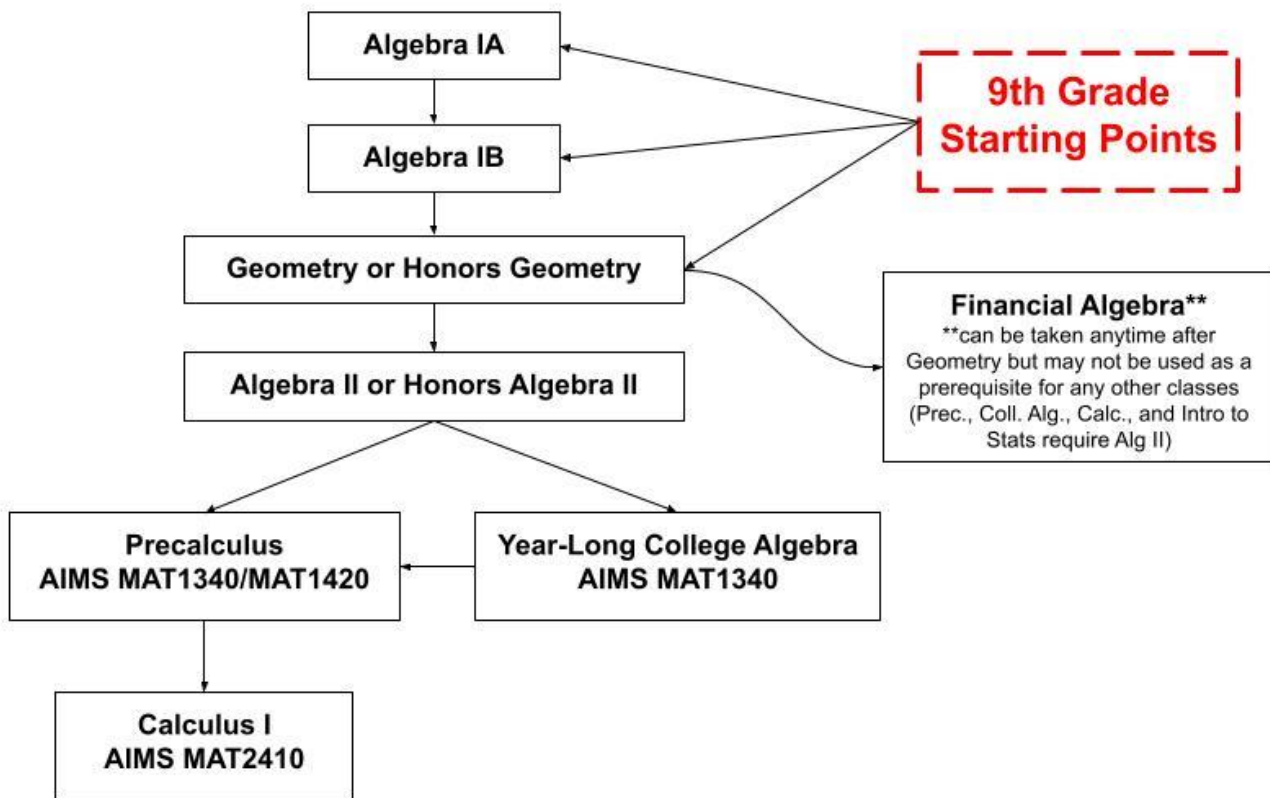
Algebra IA

9th Grade Starting Points

Algebra IB

Geometry or Honors Geometry

Financial Algebra**
**can be taken anytime after Geometry but may not be used as a prerequisite for any other classes (Prec., Coll. Alg., Calc., and Intro to Stats require Alg II)

Algebra II or Honors Algebra II

Precalculus
AIMS MAT1340/MAT1420

Year-Long College Algebra
AIMS MAT1340

Calculus I
AIMS MAT2410